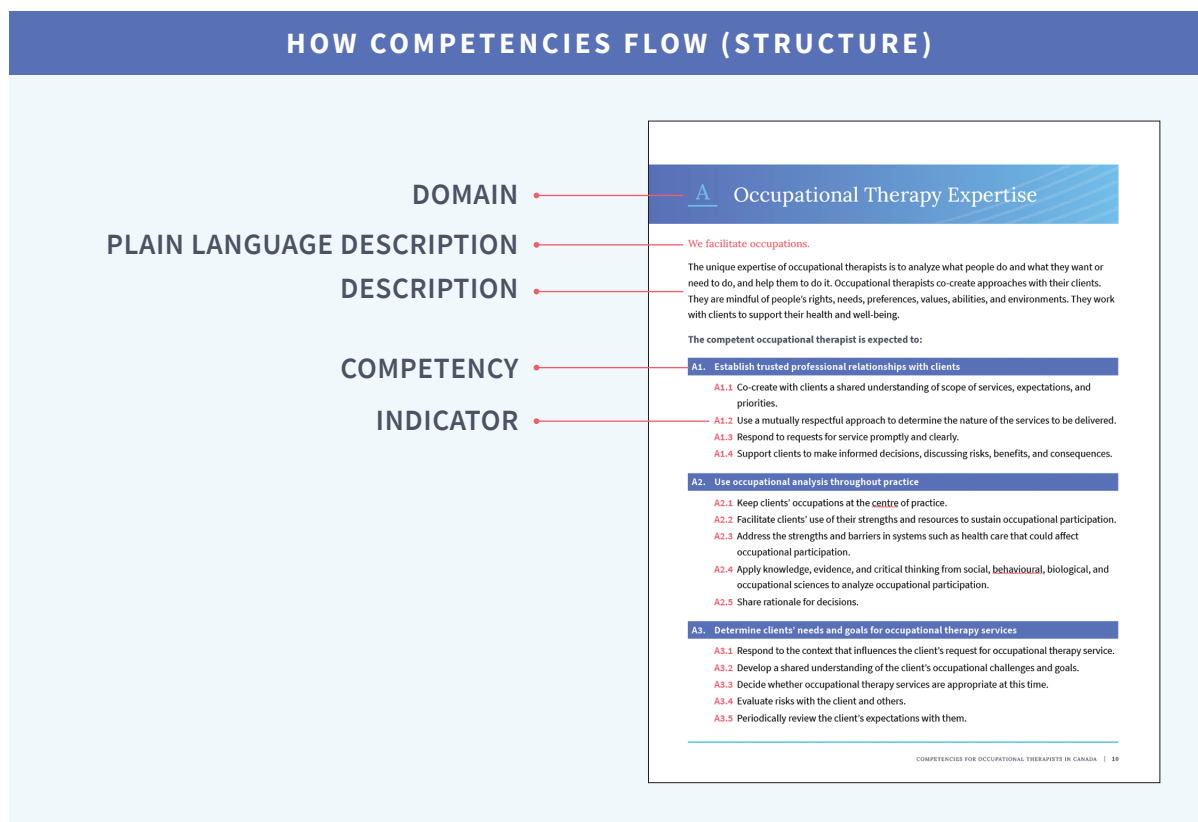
HOW COMPETENCIES FLOW (STRUCTURE)

DOMAIN

PLAIN LANGUAGE DESCRIPTION

DESCRIPTION

COMPETENCY

INDICATOR

A Occupational Therapy Expertise

We facilitate occupations.

The unique expertise of occupational therapists is to analyze what people do and what they want or need to do, and help them to do it. Occupational therapists co-create approaches with their clients. They are mindful of people's rights, needs, preferences, values, abilities, and environments. They work with clients to support their health and well-being.

The competent occupational therapist is expected to:

A1. Establish trusted professional relationships with clients

A1.1 Co-create with clients a shared understanding of scope of services, expectations, and priorities.
A1.2 Use a mutually respectful approach to determine the nature of the services to be delivered.
A1.3 Respond to requests for service promptly and clearly.
A1.4 Support clients to make informed decisions, discussing risks, benefits, and consequences.

A2. Use occupational analysis throughout practice

A2.1 Keep clients' occupations at the centre of practice.
A2.2 Facilitate clients' use of their strengths and resources to sustain occupational participation.
A2.3 Address the strengths and barriers in systems such as health care that could affect occupational participation.
A2.4 Apply knowledge, evidence, and critical thinking from social, behavioural, biological, and occupational sciences to analyze occupational participation.
A2.5 Share rationale for decisions.

A3. Determine clients' needs and goals for occupational therapy services

A3.1 Respond to the context that influences the client's request for occupational therapy service.
A3.2 Develop a shared understanding of the client's occupational challenges and goals.
A3.3 Decide whether occupational therapy services are appropriate at this time.
A3.4 Evaluate risks with the client and others.
A3.5 Periodically review the client's expectations with them.

COMPETENCIES FOR OCCUPATIONAL THERAPISTS IN CANADA | 10